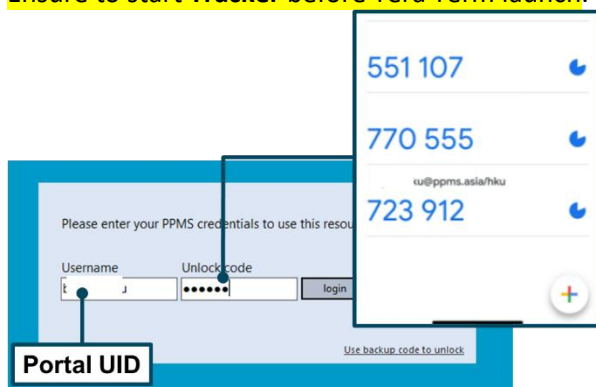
Ensure to start Tracker before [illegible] launch.

551 107

770 555

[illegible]u@ppms.asia/hku

723 912

+

Please enter your PPMS credentials to use this resou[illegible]

Username

Unlock code

t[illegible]u

••••••

login

Use backup code to unlock

Portal UID